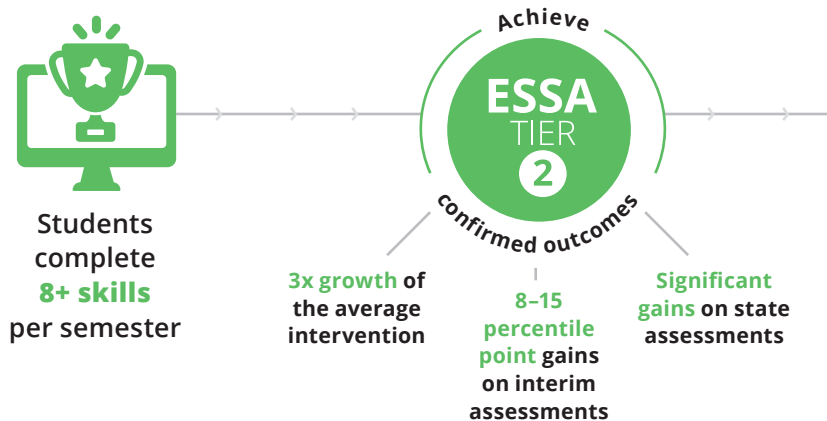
Students complete 8+ skills per semester

Achieve

ESSA TIER 2

confirmed outcomes

3x growth of the average intervention

8–15 percentile point gains on interim assessments

Significant gains on state assessments